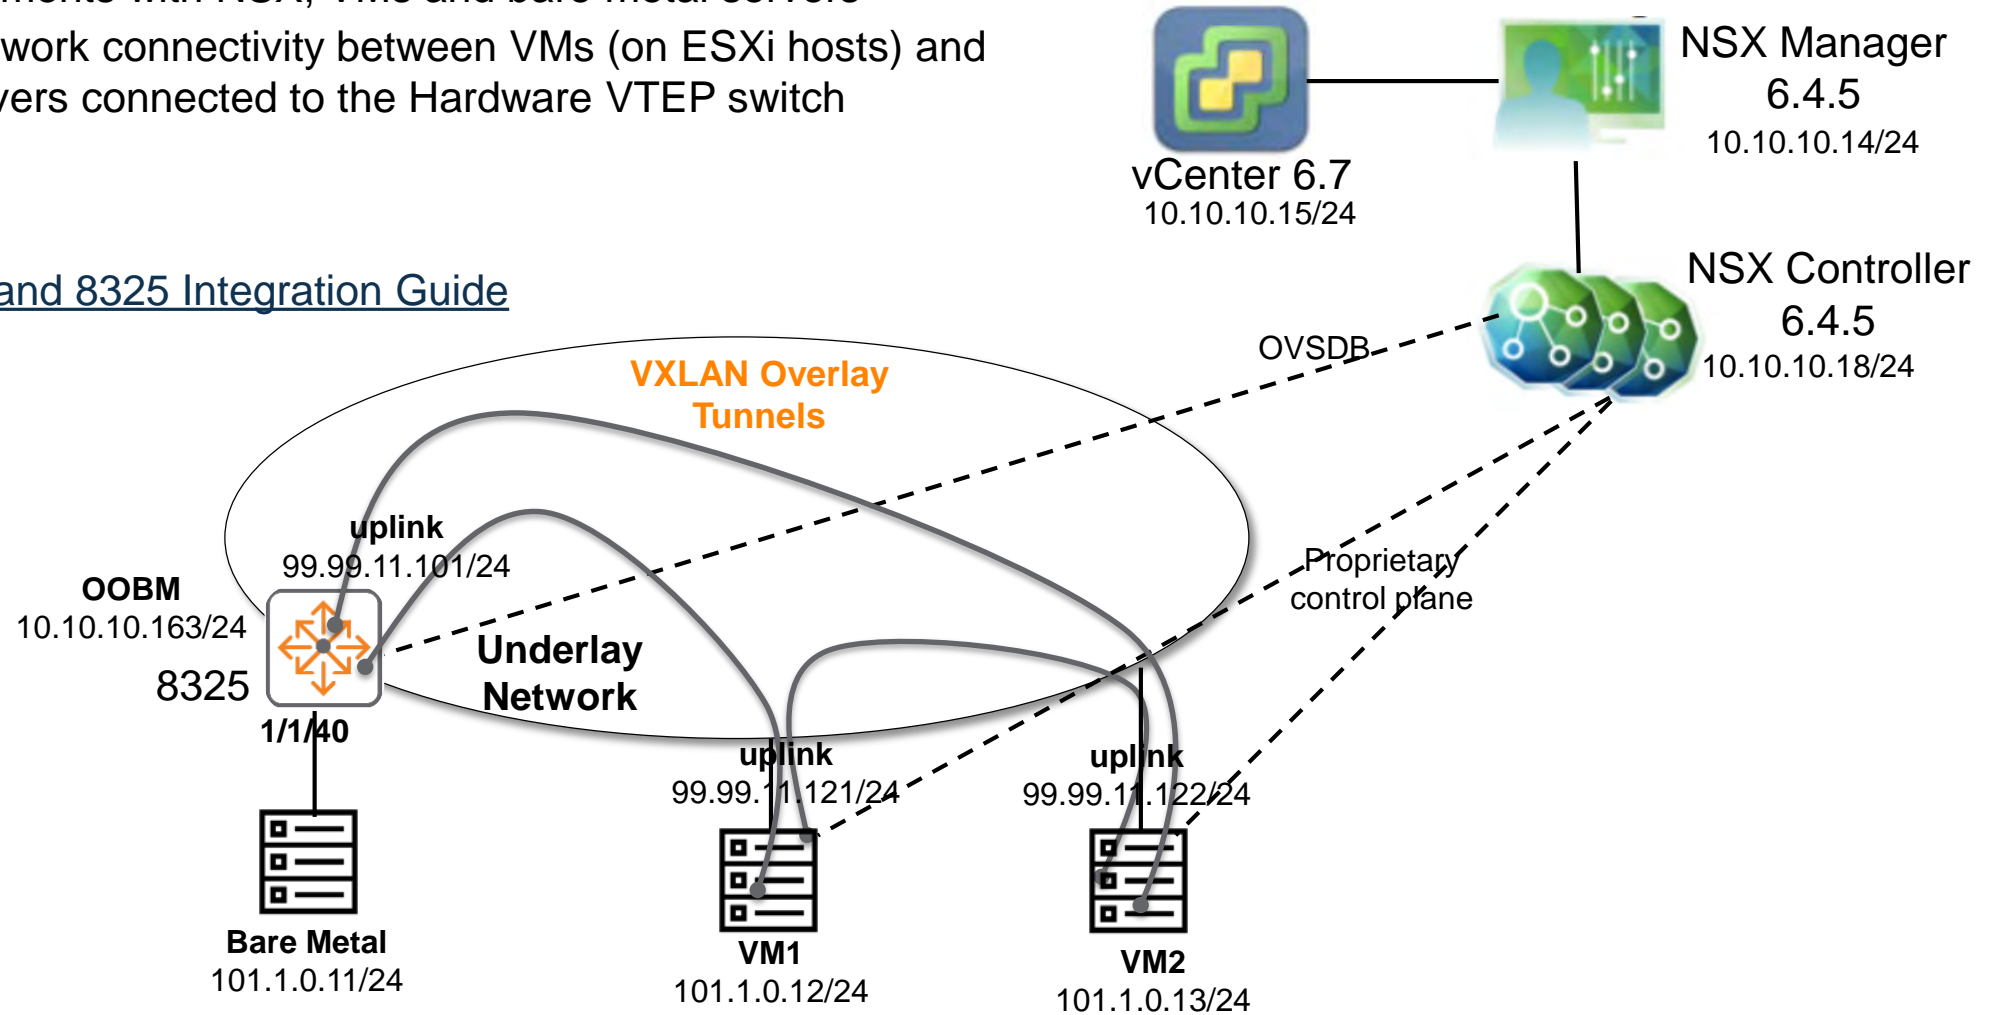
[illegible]
work connectivity between VMs (on ESXi hosts) and
vers connected to the Hardware VTEP switch

and 8325 Integration Guide

vCenter 6.7
10.10.10.15/24

NSX Manager
6.4.5
10.10.10.14/24

NSX Controller
6.4.5
10.10.10.18/24

OVSDB

VXLAN Overlay
Tunnels

uplink
99.99.11.101/24

OOBM
10.10.10.163/24

8325

1/1/40

Underlay
Network

Proprietary
control plane

uplink
99.99.11.121/24

uplink
99.99.11.122/24

Bare Metal
101.1.0.11/24

VM1
101.1.0.12/24

VM2
101.1.0.13/24